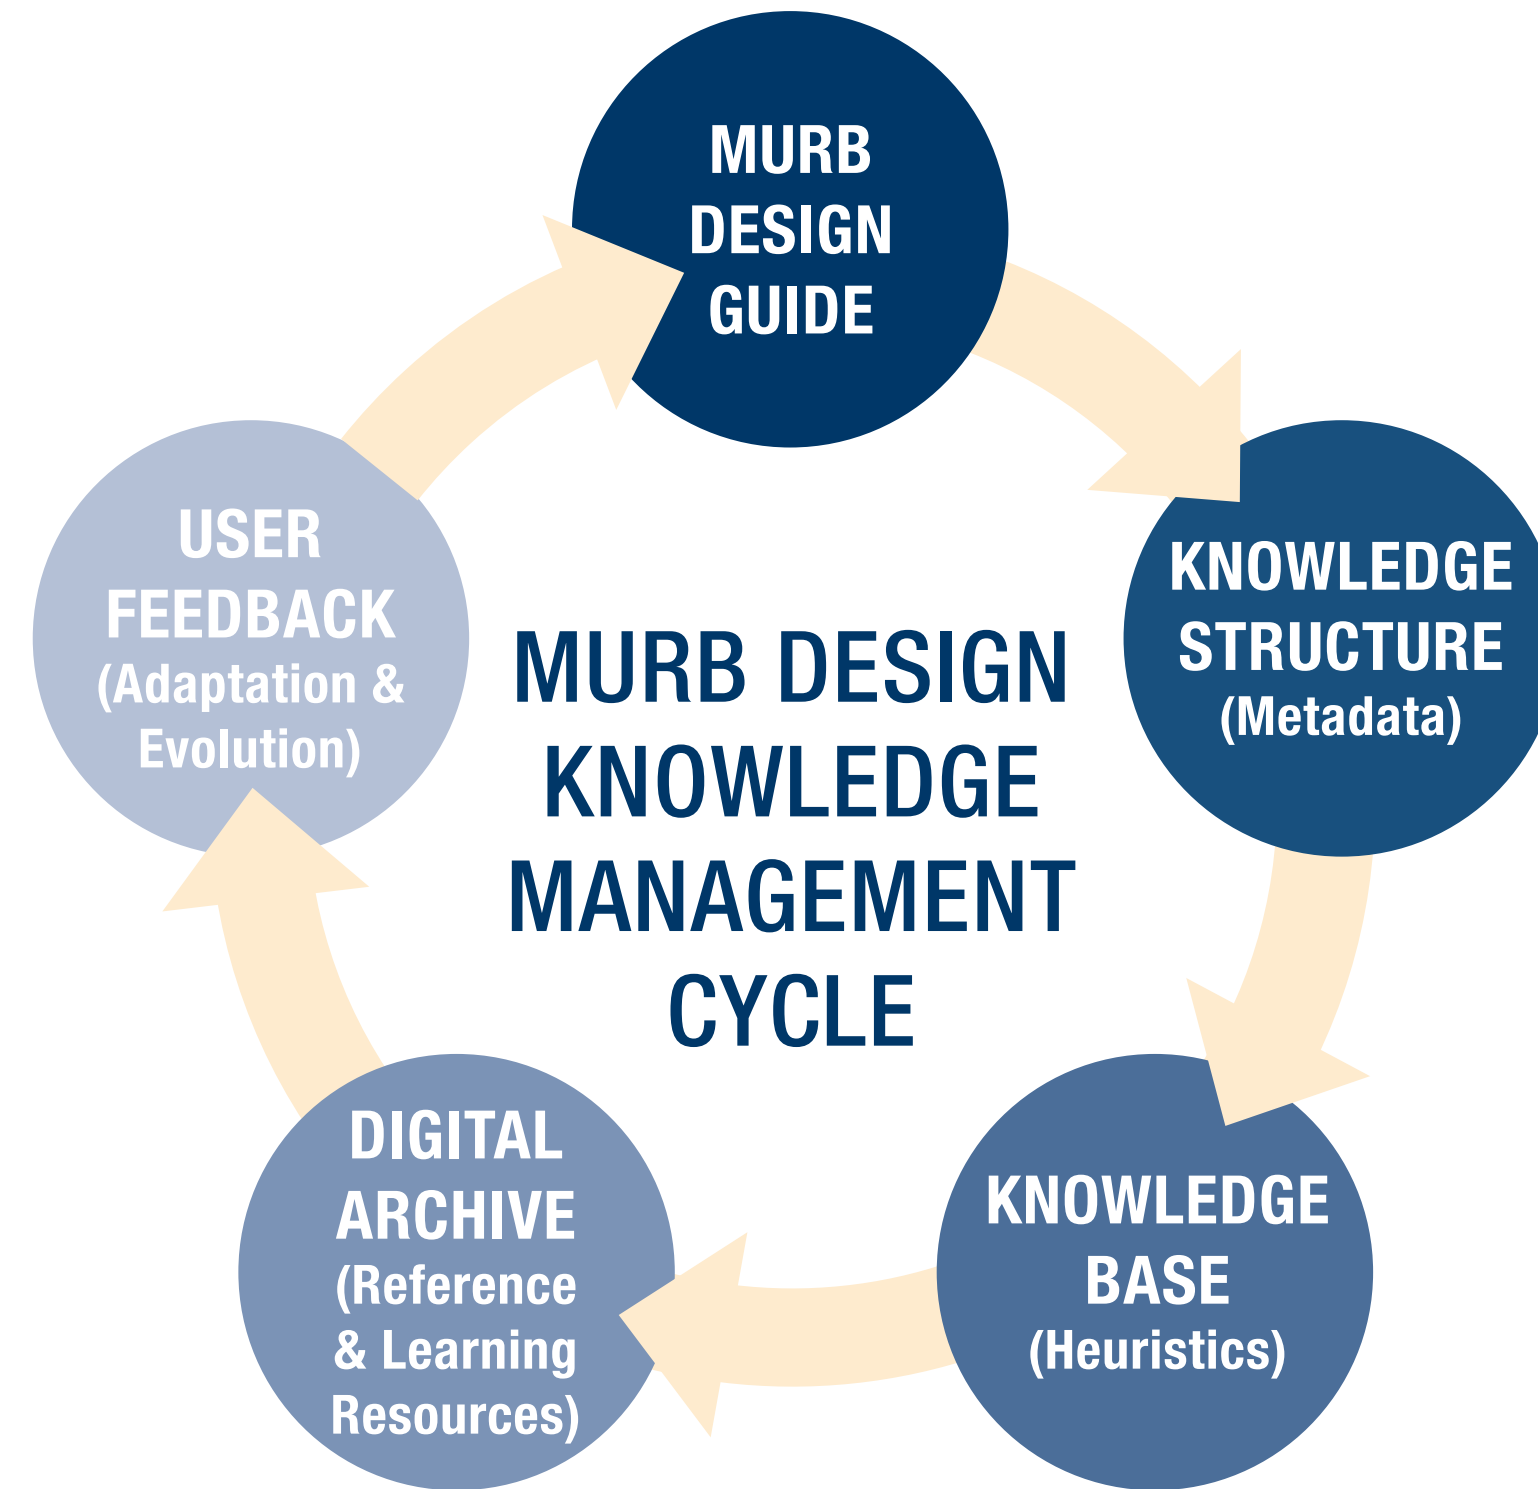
MURB DESIGN GUIDE

KNOWLEDGE STRUCTURE (Metadata)

KNOWLEDGE BASE (Heuristics)

DIGITAL ARCHIVE (Reference & Learning Resources)

USER FEEDBACK (Adaptation & Evolution)

MURB DESIGN KNOWLEDGE MANAGEMENT CYCLE